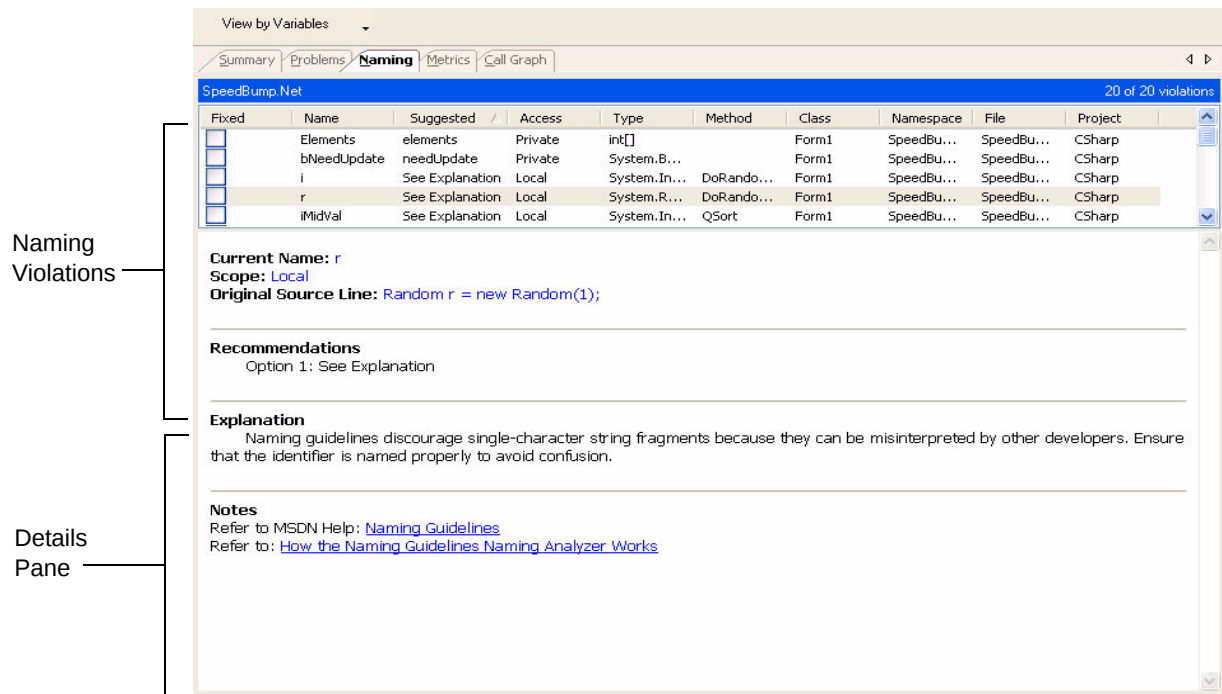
View by Variables

Summary | Problems | Naming | Metrics | Call Graph

SpeedBump.Net

20 of 20 violations

| Fixed | Name | Suggested | Access | Type | Method | Class | Namespace | File | Project |
|---|---|---|---|---|---|---|---|---|---|
| | Elements | elements | Private | int[] | | Form1 | SpeedBu... | SpeedBu... | CSharp |
| | bNeedUpdate | needUpdate | Private | System.B... | | Form1 | SpeedBu... | SpeedBu... | CSharp |
| | i | See Explanation | Local | System.In... | DoRando... | Form1 | SpeedBu... | SpeedBu... | CSharp |
| | r | See Explanation | Local | System.R... | DoRando... | Form1 | SpeedBu... | SpeedBu... | CSharp |
| | iMidVal | See Explanation | Local | System.In... | QSort | Form1 | SpeedBu... | SpeedBu... | CSharp |

Naming Violations

Current Name: r
Scope: Local
Original Source Line: Random r = new Random(1);

Recommendations
Option 1: See Explanation

Explanation
Naming guidelines discourage single-character string fragments because they can be misinterpreted by other developers. Ensure that the identifier is named properly to avoid confusion.

Notes
Refer to MSDN Help: Naming Guidelines
Refer to: How the Naming Guidelines Naming Analyzer Works

Details Pane